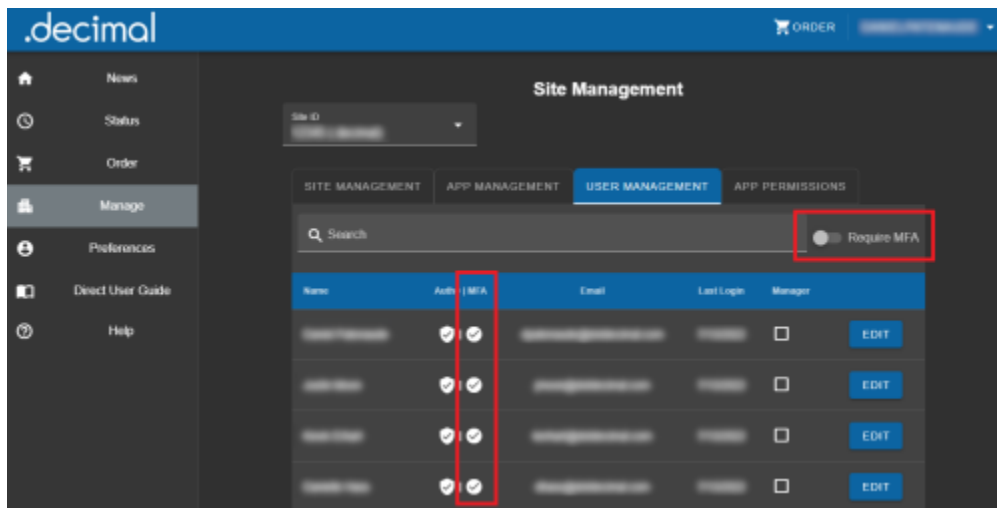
.decimal

ORDER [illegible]

News
Status
Order
Manage
Preferences
Direct User Guide
Help

Site Management

Site ID
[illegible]

SITE MANAGEMENT | APP MANAGEMENT | USER MANAGEMENT | APP PERMISSIONS

Search

Require MFA

| Name | Auth | MFA | Email | Last Login | Manager | |
|---|---|---|---|---|---|
| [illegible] | | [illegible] | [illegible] | | EDIT |
| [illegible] | | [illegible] | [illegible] | | EDIT |
| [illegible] | | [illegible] | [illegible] | | EDIT |
| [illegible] | | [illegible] | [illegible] | | EDIT |